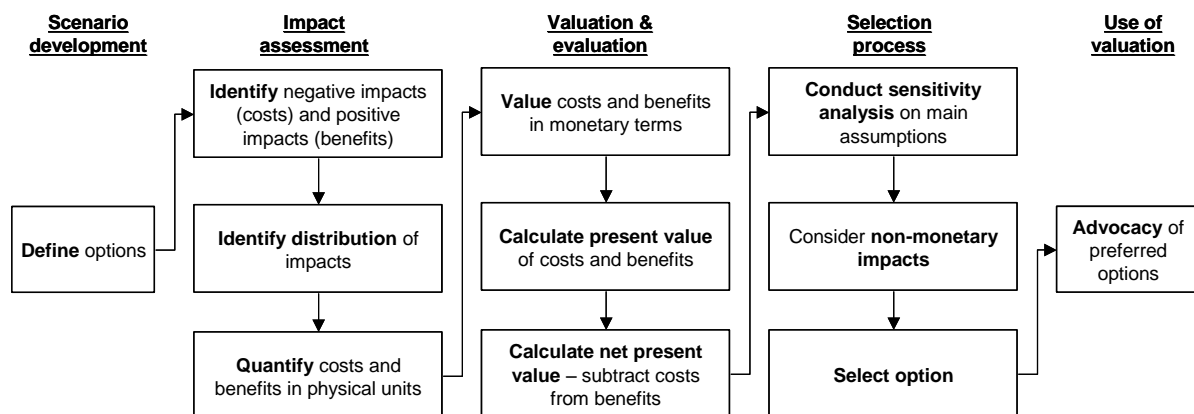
Scenario development

Define options

Impact assessment

Identify negative impacts (costs) and positive impacts (benefits)

Identify distribution of impacts

Quantify costs and benefits in physical units

Valuation & evaluation

Value costs and benefits in monetary terms

Calculate present value of costs and benefits

Calculate net present value – subtract costs from benefits

Selection process

Conduct sensitivity analysis on main assumptions

Consider non-monetary impacts

Select option

Use of valuation

Advocacy of preferred options